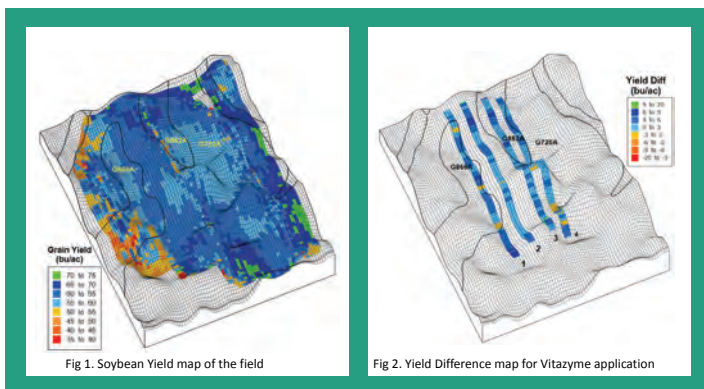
G866A
G865A
G725A

Grain Yield (bu/ac)
70 to 75
65 to 70
60 to 65
55 to 60
50 to 55
45 to 50
40 to 45
35 to 40

Fig 1. Soybean Yield map of the field

Yield Diff (bu/ac)
5 to 20
5 to 9
3 to 5
0 to 3
-3 to -1
-5 to -3
-9 to -5
-20 to -9

G866A
G865A
G725A
1
2
3
4

Fig 2. Yield Difference map for Vitazyme application